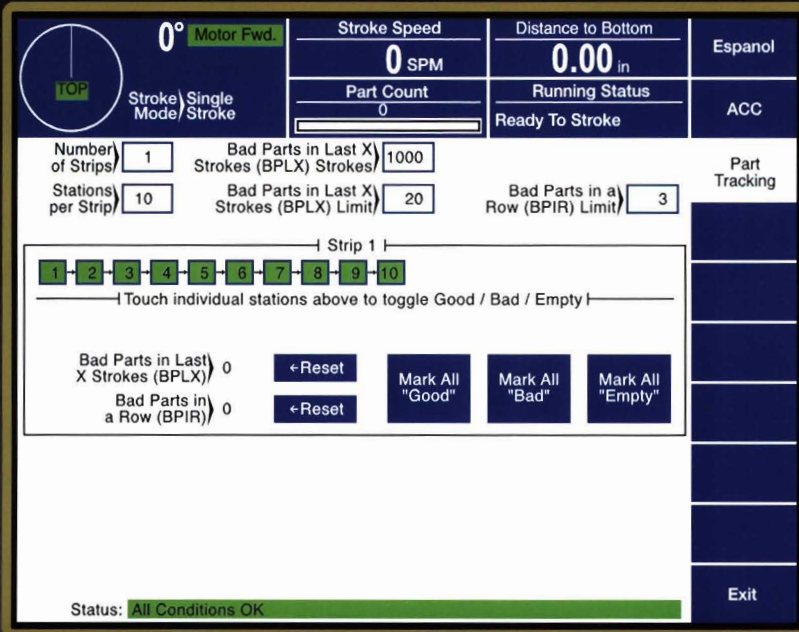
TOP

0° Motor Fwd.

Stroke Mode Single Stroke

Stroke Speed
0 SPM

Distance to Bottom
0.00 in

Part Count
0

Running Status
Ready To Stroke

Espanol

ACC

Part Tracking

Number of Strips 1

Bad Parts in Last X Strokes (BPLX) Strokes 1000

Stations per Strip 10

Bad Parts in Last X Strokes (BPLX) Limit 20

Bad Parts in a Row (BPIR) Limit 3

Strip 1

1 2 3 4 5 6 7 8 9 10

Touch individual stations above to toggle Good / Bad / Empty

Bad Parts in Last X Strokes (BPLX) 0

←Reset

Bad Parts in a Row (BPIR) 0

←Reset

Mark All "Good"

Mark All "Bad"

Mark All "Empty"

Exit

Status: All Conditions OK